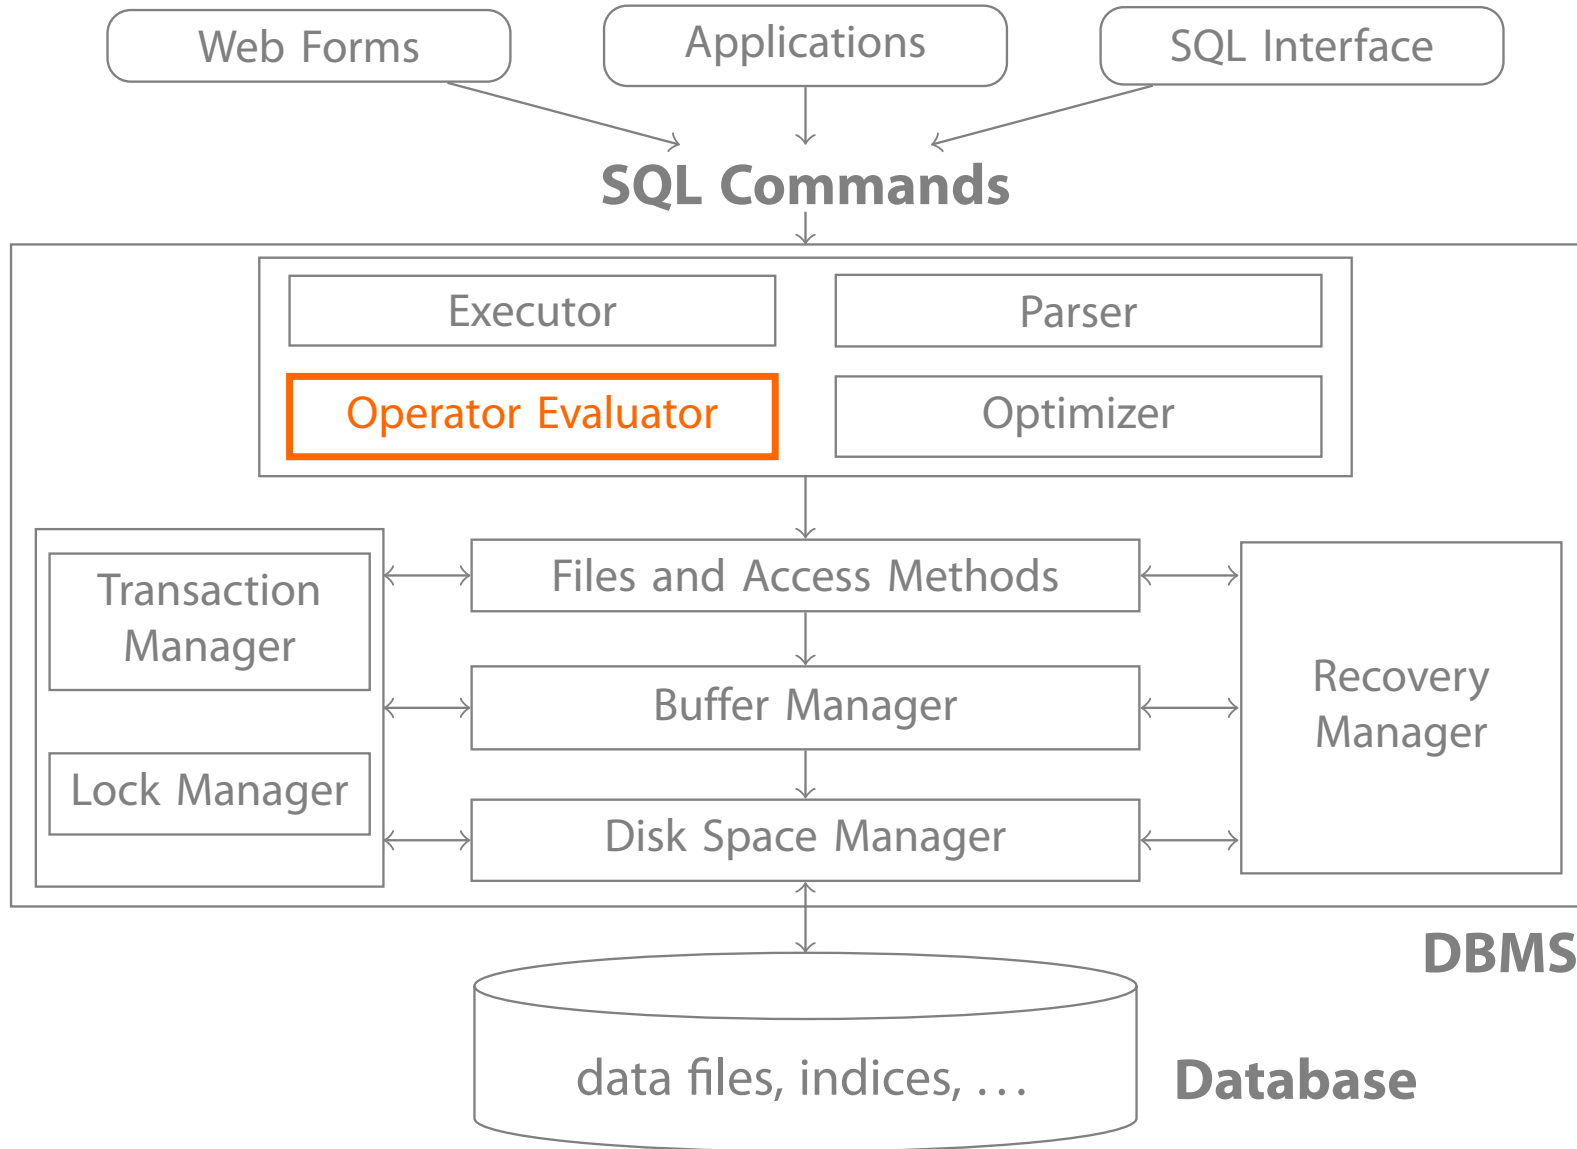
Web Forms

Applications

SQL Interface

SQL Commands

Executor

Parser

Operator Evaluator

Optimizer

Transaction Manager

Lock Manager

Files and Access Methods

Buffer Manager

Disk Space Manager

Recovery Manager

DBMS

data files, indices, . . .

Database